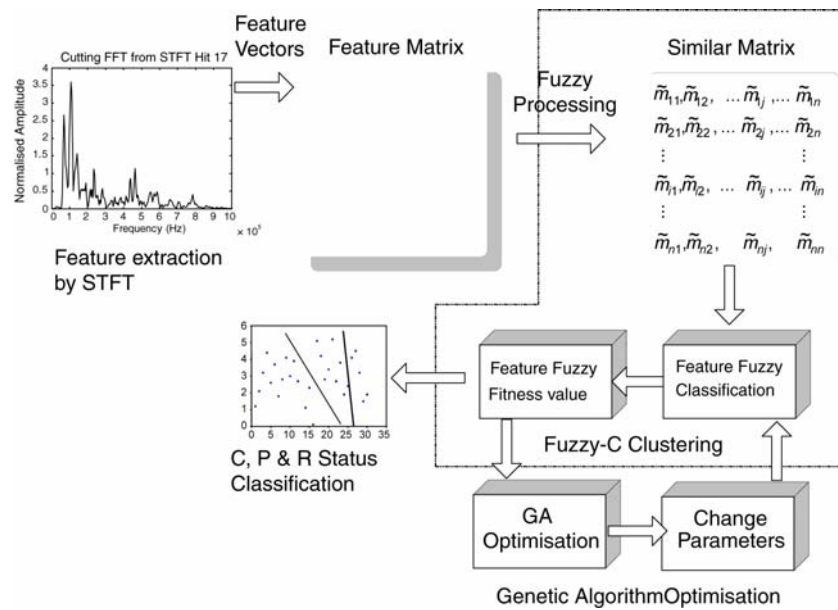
Feature Vectors

Feature Matrix

Cutting FFT from STFT Hit 17

Normalised Amplitude

4
3.5
3
2.5
2
1.5
1
0.5
0

0 1 2 3 4 5 6 7 8 9 10

Frequency (Hz)

$\times 10^5$

Feature extraction by STFT

Fuzzy Processing

Similar Matrix

$\tilde{m}_{11}, \tilde{m}_{12}, \ldots \tilde{m}_{1j}, \ldots \tilde{m}_{1n}$
$\tilde{m}_{21}, \tilde{m}_{22}, \ldots \tilde{m}_{2j}, \ldots \tilde{m}_{2n}$
$\vdots \quad \vdots$
$\tilde{m}_{i1}, \tilde{m}_{i2}, \ldots \tilde{m}_{ij}, \ldots \tilde{m}_{in}$
$\vdots \quad \vdots$
$\tilde{m}_{n1}, \tilde{m}_{n2}, \quad \tilde{m}_{nj}, \quad \tilde{m}_{nn}$

6
5
4
3
2
1
0

0 5 10 15 20 25 30 35

C, P & R Status Classification

Feature Fuzzy Fitness value

Feature Fuzzy Classification

Fuzzy-C Clustering

GA Optimisation

Change Parameters

Genetic AlgorithmOptimisation